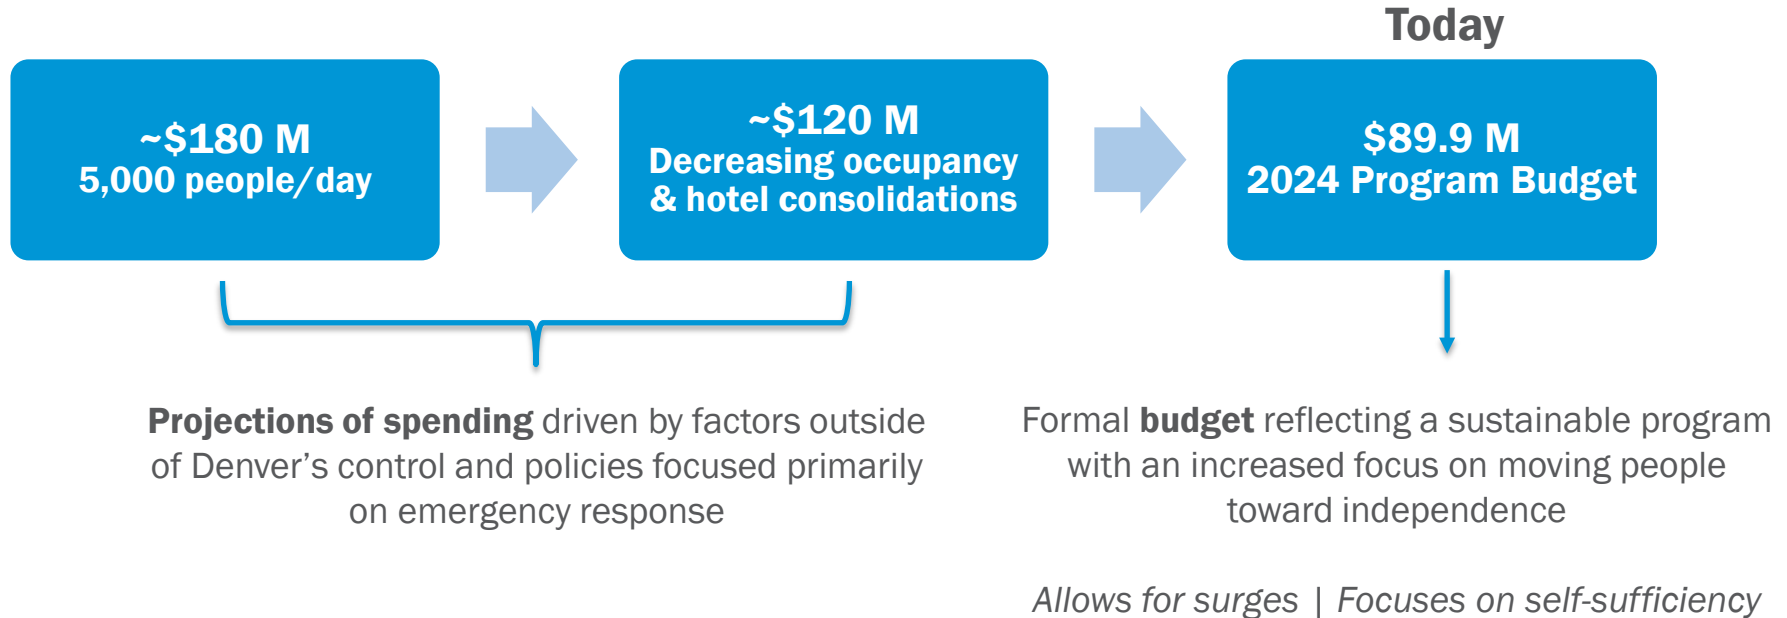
Today

~\$180 M
5,000 people/day

~\$120 M
Decreasing occupancy & hotel consolidations

\$89.9 M
2024 Program Budget

**Projections of spending** driven by factors outside of Denver's control and policies focused primarily on emergency response

Formal **budget** reflecting a sustainable program with an increased focus on moving people toward independence

*Allows for surges | Focuses on self-sufficiency*